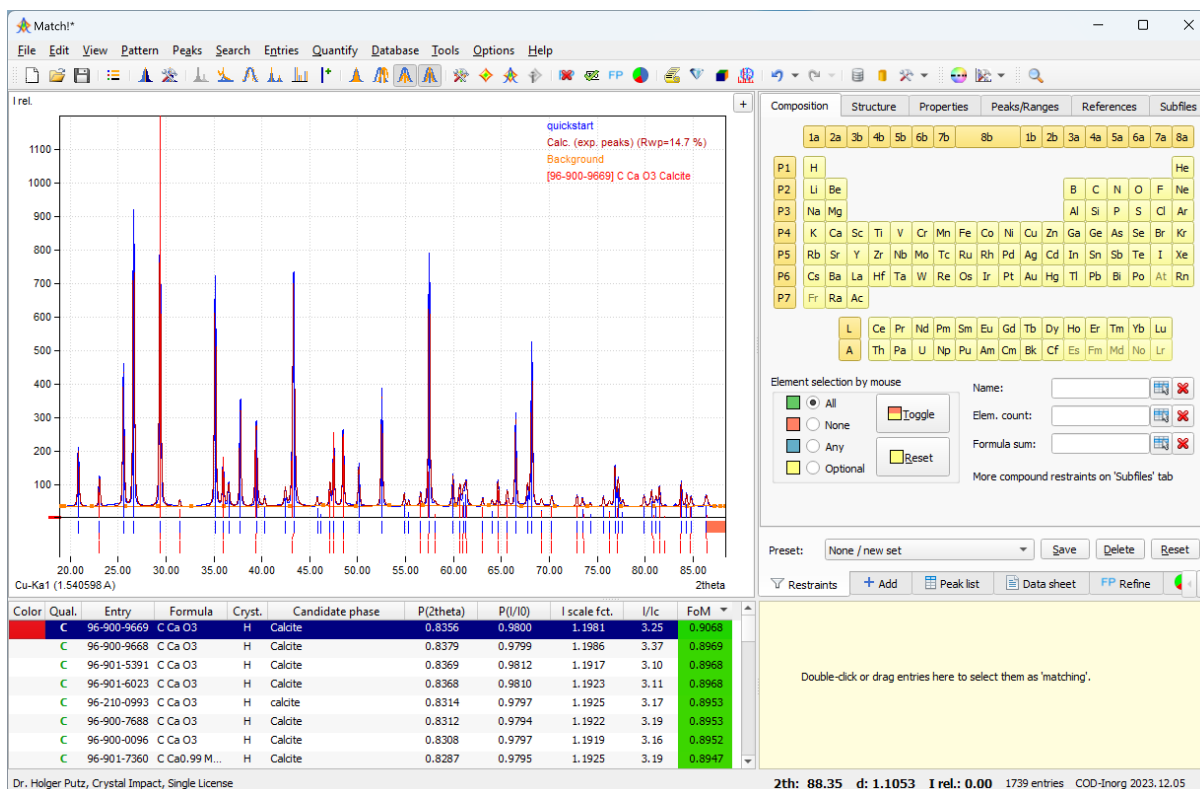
Match!*

File Edit View Pattern Peaks Search Entries Quantify Database Tools Options Help

FP

I rel.

quickstart
Calc. (exp. peaks) (Rwp=14.7 %)
Background
[96-900-9669] C Ca O3 Calcite

1100
1000
900
800
700
600
500
400
300
200
100

20.00 25.00 30.00 35.00 40.00 45.00 50.00 55.00 60.00 65.00 70.00 75.00 80.00 85.00

Cu-Ka1 (1.540598 A)
2theta

Composition | Structure | Properties | Peaks/Ranges | References | Subfiles

1a 2a 3b 4b 5b 6b 7b 8b 1b 2b 3a 4a 5a 6a 7a 8a

P1 H He
P2 Li Be B C N O F Ne
P3 Na Mg Al Si P S Cl Ar
P4 K Ca Sc Ti V Cr Mn Fe Co Ni Cu Zn Ga Ge As Se Br Kr
P5 Rb Sr Y Zr Nb Mo Tc Ru Rh Pd Ag Cd In Sn Sb Te I Xe
P6 Cs Ba La Hf Ta W Re Os Ir Pt Au Hg Tl Pb Bi Po At Rn
P7 Fr Ra Ac

L Ce Pr Nd Pm Sm Eu Gd Tb Dy Ho Er Tm Yb Lu
A Th Pa U Np Pu Am Cm Bk Cf Es Fm Md No Lr

Element selection by mouse
All
None
Any
Optional
Toggle
Reset

Name:
Elem. count:
Formula sum:
More compound restraints on 'Subfiles' tab

Preset: None / new set Save Delete Reset

Restraints | Add | Peak list | Data sheet | FP Refine

| Color | Qual. | Entry | Formula | Cryst. | Candidate phase | P(2theta) | P(I/I0) | I scale fct. | I/Ic | FoM |
|---|---|---|---|---|---|---|---|---|---|---|
| | C | 96-900-9669 | C Ca O3 | H | Calcite | 0.8356 | 0.9800 | 1.1981 | 3.25 | 0.9068 |
| | C | 96-900-9668 | C Ca O3 | H | Calcite | 0.8379 | 0.9799 | 1.1986 | 3.37 | 0.8969 |
| | C | 96-901-5391 | C Ca O3 | H | Calcite | 0.8369 | 0.9812 | 1.1917 | 3.10 | 0.8968 |
| | C | 96-901-6023 | C Ca O3 | H | Calcite | 0.8368 | 0.9810 | 1.1923 | 3.11 | 0.8968 |
| | C | 96-210-0993 | C Ca O3 | H | calcite | 0.8314 | 0.9797 | 1.1925 | 3.17 | 0.8953 |
| | C | 96-900-7688 | C Ca O3 | H | Calcite | 0.8312 | 0.9794 | 1.1922 | 3.19 | 0.8953 |
| | C | 96-900-0096 | C Ca O3 | H | Calcite | 0.8308 | 0.9797 | 1.1919 | 3.16 | 0.8952 |
| | C | 96-901-7360 | C Ca0.99 M... | H | Calcite | 0.8287 | 0.9795 | 1.1925 | 3.19 | 0.8947 |

Double-click or drag entries here to select them as 'matching'.

Dr. Holger Putz, Crystal Impact, Single License
2th: 88.35 d: 1.1053 I rel.: 0.00 1739 entries COD-Inorg 2023.12.05